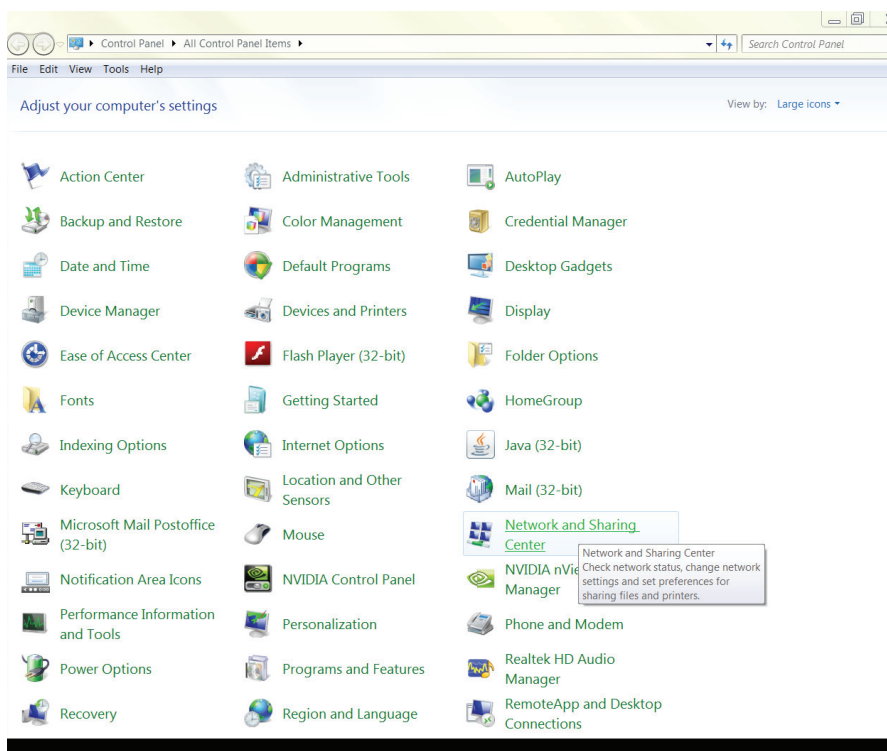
▸ Control Panel ▸ All Control Panel Items ▸

Search Control Panel

File Edit View Tools Help

Adjust your computer's settings

View by: Large icons ▾

Action Center

Administrative Tools

AutoPlay

Backup and Restore

Color Management

Credential Manager

Date and Time

Default Programs

Desktop Gadgets

Device Manager

Devices and Printers

Display

Ease of Access Center

Flash Player (32-bit)

Folder Options

Fonts

Getting Started

HomeGroup

Indexing Options

Internet Options

Java (32-bit)

Keyboard

Location and Other Sensors

Mail (32-bit)

Microsoft Mail Postoffice (32-bit)

Mouse

Network and Sharing Center

Network and Sharing Center
Check network status, change network settings and set preferences for sharing files and printers.

Notification Area Icons

NVIDIA Control Panel

NVIDIA nVie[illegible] Manager

Performance Information and Tools

Personalization

Phone and Modem

Power Options

Programs and Features

Realtek HD Audio Manager

Recovery

Region and Language

RemoteApp and Desktop Connections